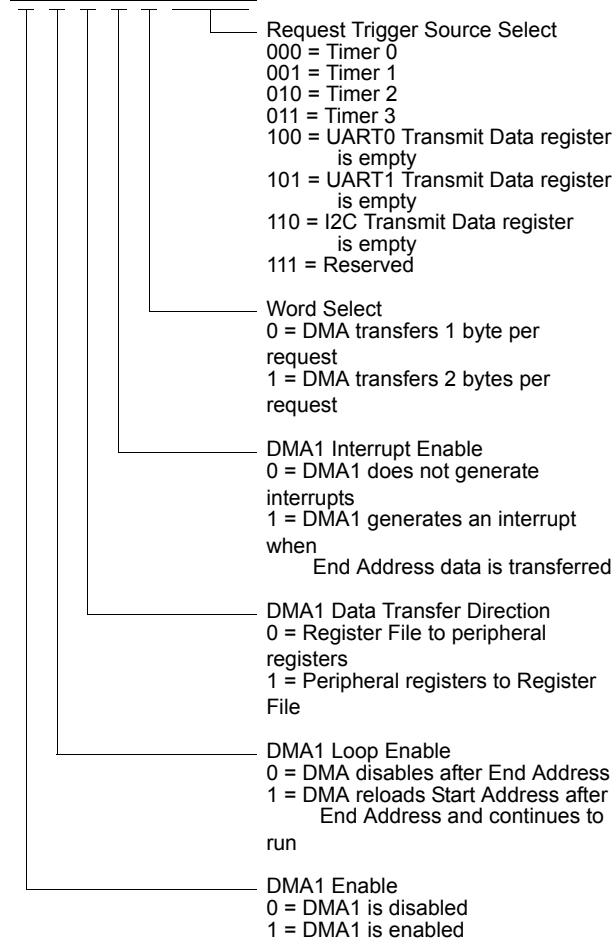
Request Trigger Source Select
000 = Timer 0
001 = Timer 1
010 = Timer 2
011 = Timer 3
100 = UART0 Transmit Data register is empty
101 = UART1 Transmit Data register is empty
110 = I2C Transmit Data register is empty
111 = Reserved

Word Select
0 = DMA transfers 1 byte per request
1 = DMA transfers 2 bytes per request

DMA1 Interrupt Enable
0 = DMA1 does not generate interrupts
1 = DMA1 generates an interrupt when End Address data is transferred

DMA1 Data Transfer Direction
0 = Register File to peripheral registers
1 = Peripheral registers to Register File

DMA1 Loop Enable
0 = DMA disables after End Address
1 = DMA reloads Start Address after End Address and continues to run

DMA1 Enable
0 = DMA1 is disabled
1 = DMA1 is enabled